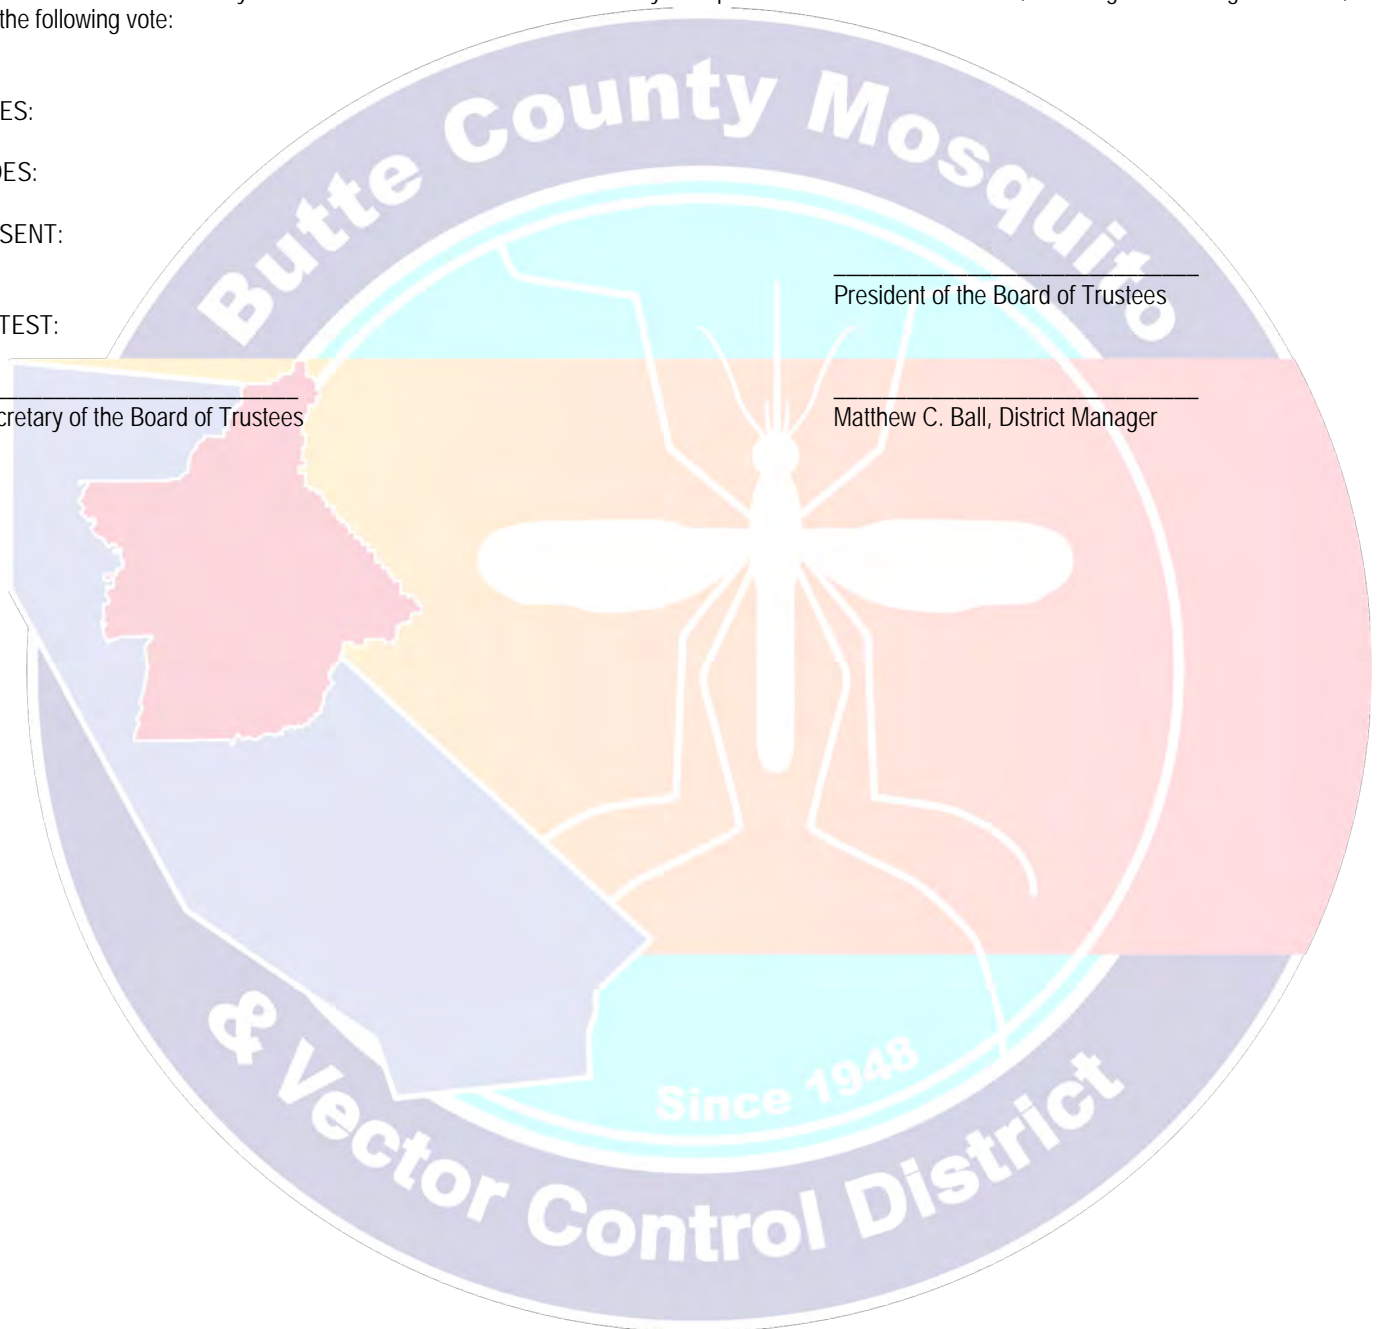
the following vote:

ES:

DES:

SENT:

TEST:

Butte County Mosquito

______________________________
President of the Board of Trustees

______________________________
cretary of the Board of Trustees

______________________________
Matthew C. Ball, District Manager

Since 1948

& Vector Control District